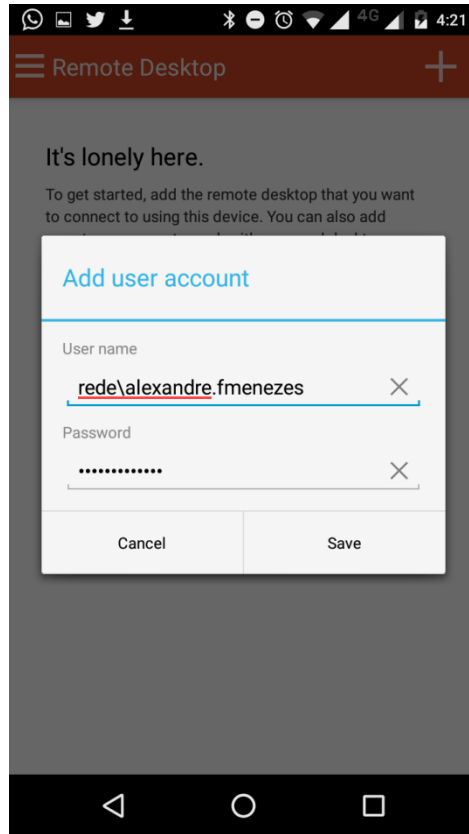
4G 4:21

Remote Desktop

It's lonely here.

To get started, add the remote desktop that you want to connect to using this device. You can also add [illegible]

Add user account

User name

rede\alexandre.fmenezes

Password

•••••••••••••

Cancel

Save